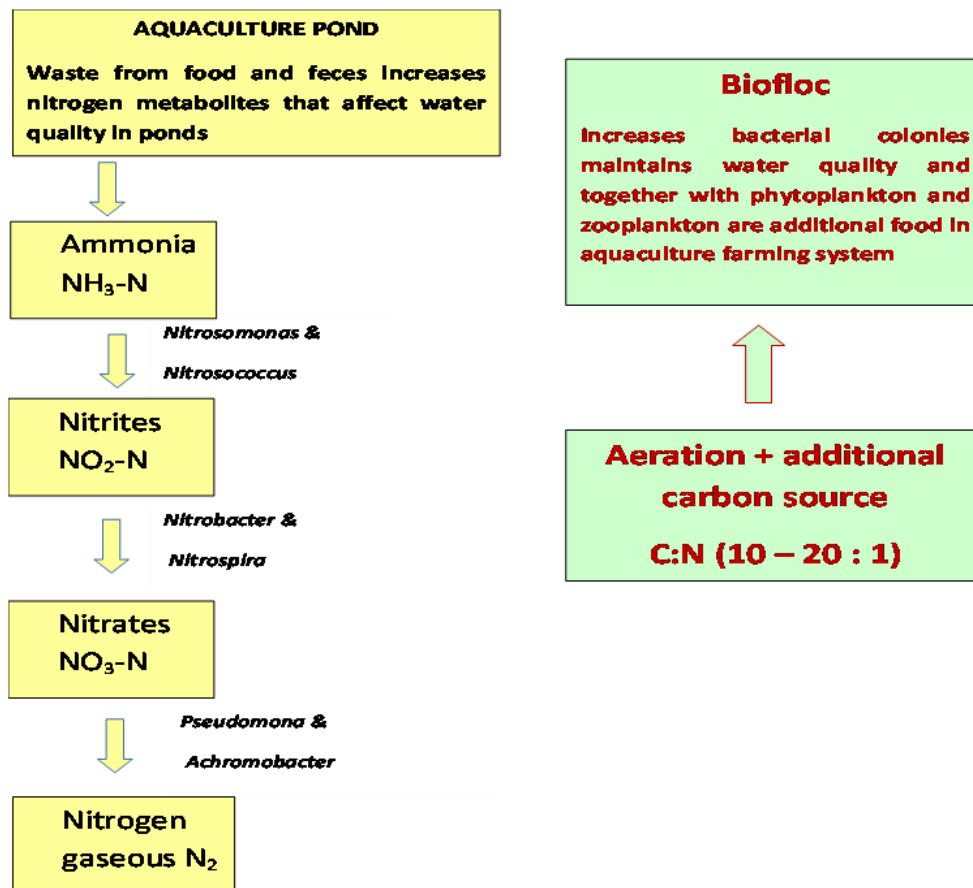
AQUACULTURE POND

Waste from food and feces increases nitrogen metabolites that affect water quality in ponds

Ammonia
$NH_3$-N

Nitrosomonas &
Nitrosococcus

Nitrites
$NO_2$-N

Nitrobacter &
Nitrospira

Nitrates
$NO_3$-N

Pseudomona &
Achromobacter

Nitrogen
gaseous $N_2$

Biofloc

Increases bacterial colonies maintains water quality and together with phytoplankton and zooplankton are additional food in aquaculture farming system

Aeration + additional carbon source

C:N (10 – 20 : 1)